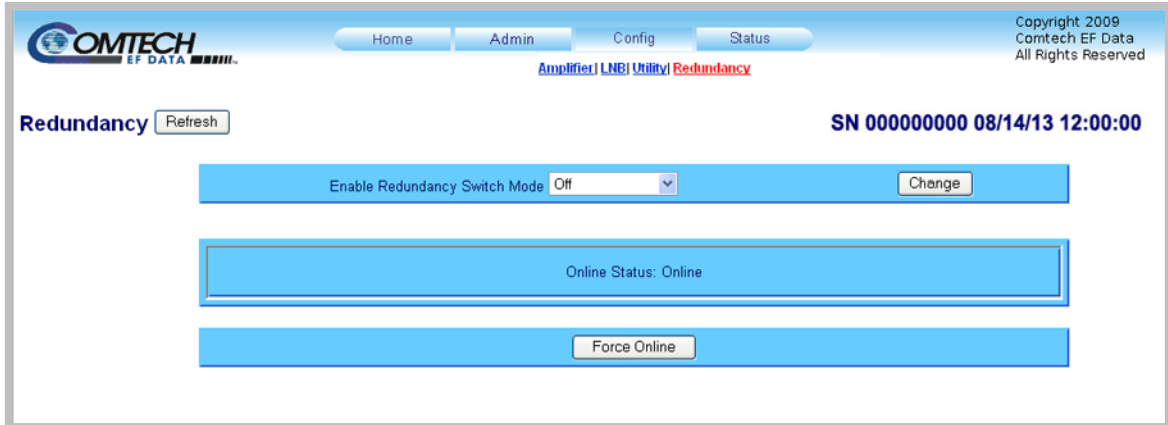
COMTECH
EF DATA

Home | Admin | Config | Status

Amplifier| LNB| Utility| Redundancy

Copyright 2009
Comtech EF Data
All Rights Reserved

Redundancy Refresh

SN 000000000 08/14/13 12:00:00

Enable Redundancy Switch Mode Off

Change

Online Status: Online

Force Online